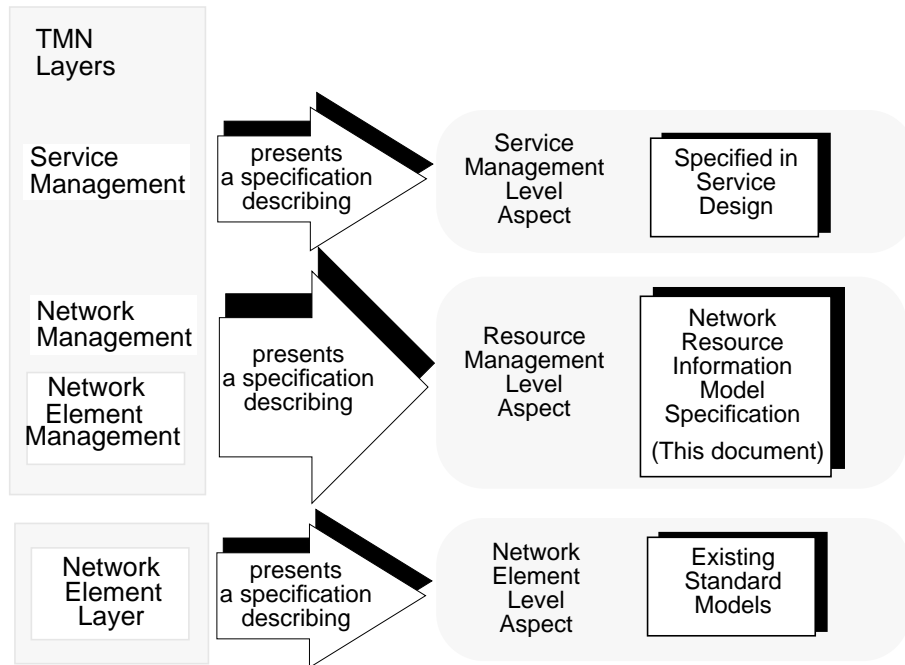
TMN Layers

Service Management

presents a specification describing

Service Management Level Aspect

Specified in Service Design

Network Management

Network Element Management

presents a specification describing

Resource Management Level Aspect

Network Resource Information Model Specification

(This document)

Network Element Layer

presents a specification describing

Network Element Level Aspect

Existing Standard Models